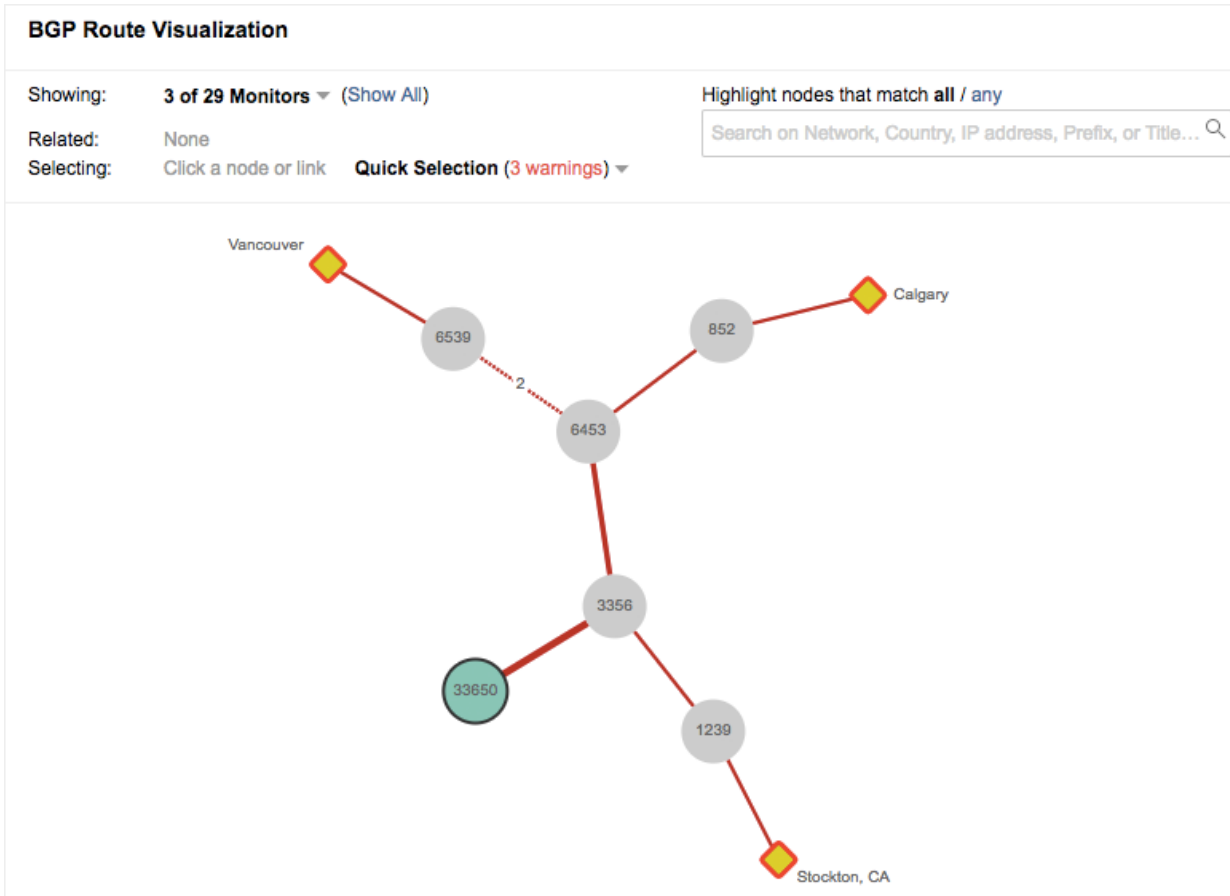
BGP Route Visualization

Showing: 3 of 29 Monitors (Show All)

Related: None

Selecting: Click a node or link Quick Selection (3 warnings)

Highlight nodes that match all / any

Search on Network, Country, IP address, Prefix, or Title...

Vancouver

6539

2

852

Calgary

6453

3356

33650

1239

Stockton, CA